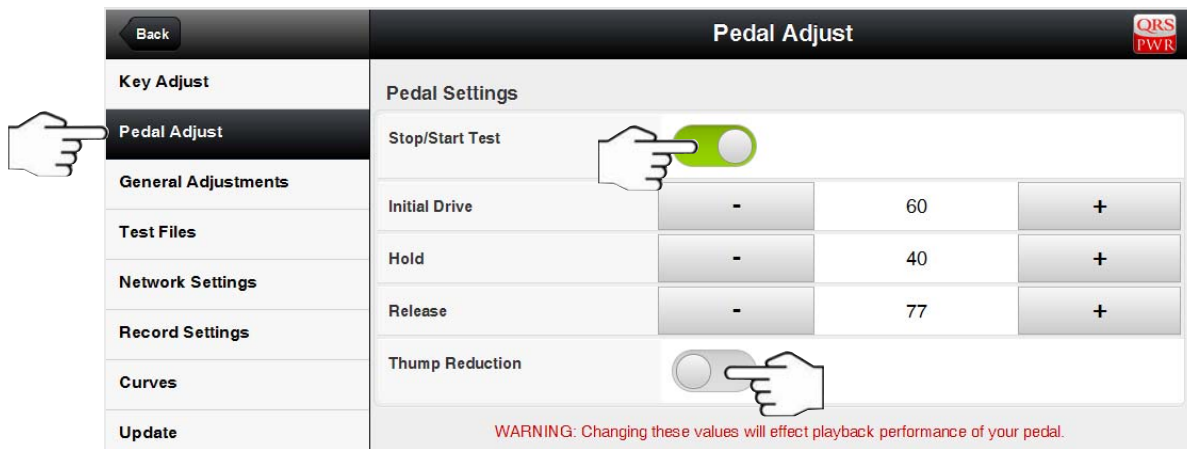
Back

Pedal Adjust

QRS PWR

Key Adjust

Pedal Adjust

General Adjustments

Test Files

Network Settings

Record Settings

Curves

Update

Pedal Settings

| | | | |
|---|---|---|---|
| Stop/Start Test | | | |
| Initial Drive | - | 60 | + |
| Hold | - | 40 | + |
| Release | - | 77 | + |
| Thump Reduction | | | |

WARNING: Changing these values will effect playback performance of your pedal.